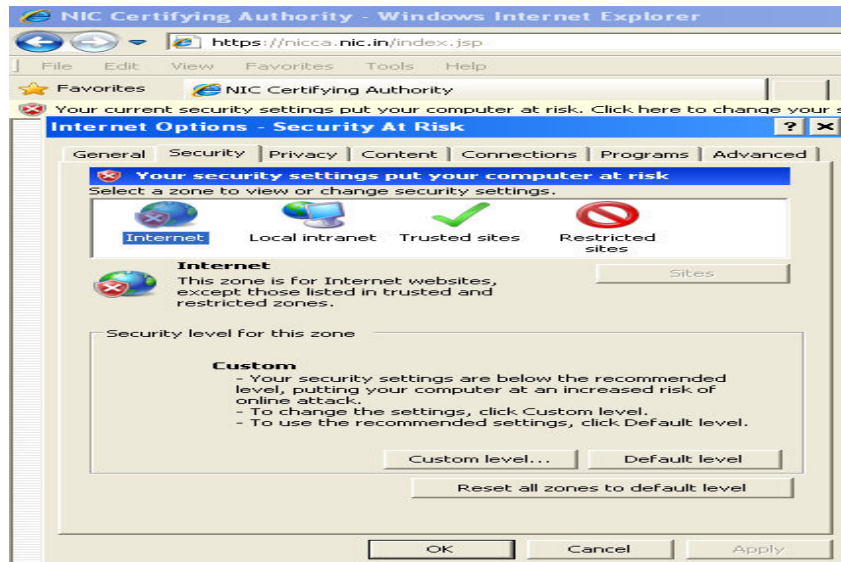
NIC Certifying Authority - Windows Internet Explorer

https://nicca.nic.in/index.jsp

File Edit View Favorites Tools Help

Favorites NIC Certifying Authority

Your current security settings put your computer at risk. Click here to change your s

Internet Options - Security At Risk

? ×

General Security Privacy Content Connections Programs Advanced

Your security settings put your computer at risk

Select a zone to view or change security settings.

Internet Local intranet Trusted sites Restricted sites

Internet

This zone is for Internet websites, except those listed in trusted and restricted zones.

Sites

Security level for this zone

Custom

- Your security settings are below the recommended level, putting your computer at an increased risk of online attack.
- To change the settings, click Custom level.
- To use the recommended settings, click Default level.

Custom level... Default level

Reset all zones to default level

OK Cancel Apply